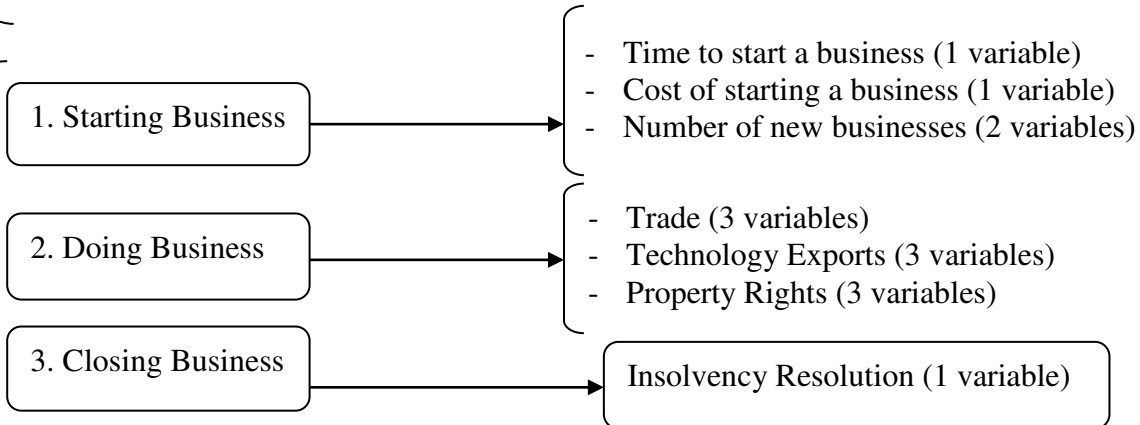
1. Starting Business

- Time to start a business (1 variable)
- Cost of starting a business (1 variable)
- Number of new businesses (2 variables)

2. Doing Business

- Trade (3 variables)
- Technology Exports (3 variables)
- Property Rights (3 variables)

3. Closing Business

Insolvency Resolution (1 variable)